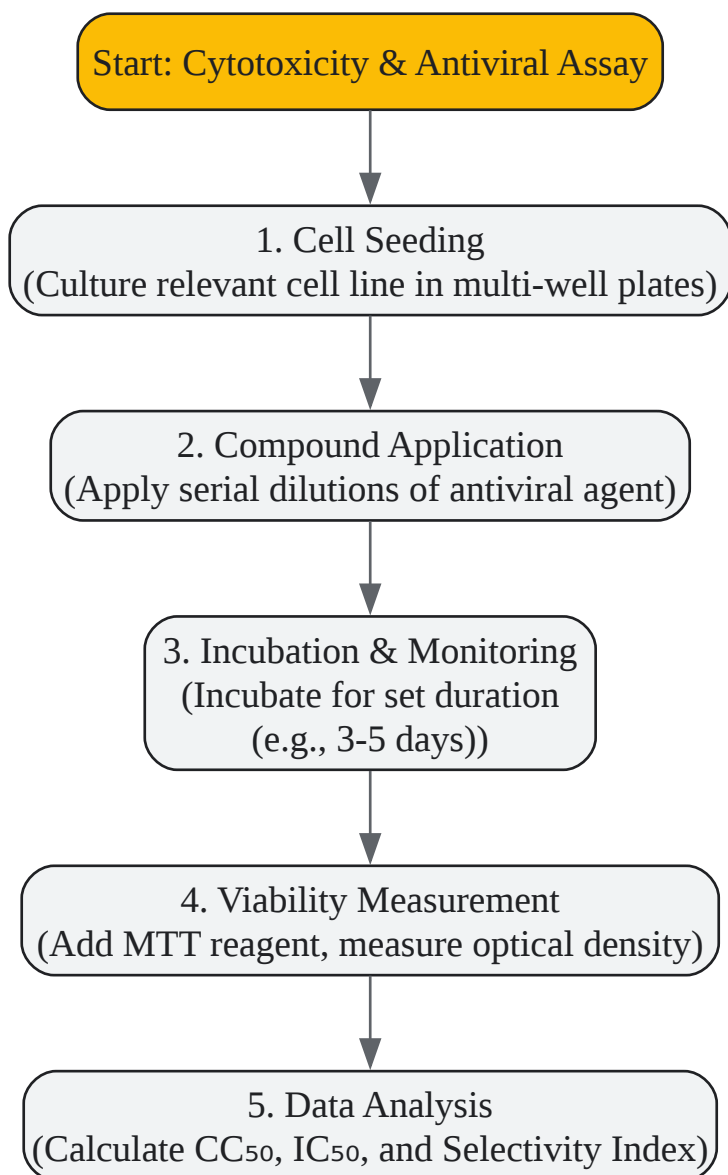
Start: Cytotoxicity & Antiviral Assay

1. Cell Seeding
(Culture relevant cell line in multi-well plates)

2. Compound Application
(Apply serial dilutions of antiviral agent)

3. Incubation & Monitoring
(Incubate for set duration
(e.g., 3-5 days))

4. Viability Measurement
(Add MTT reagent, measure optical density)

5. Data Analysis
(Calculate $CC_{50}$, $IC_{50}$, and Selectivity Index)